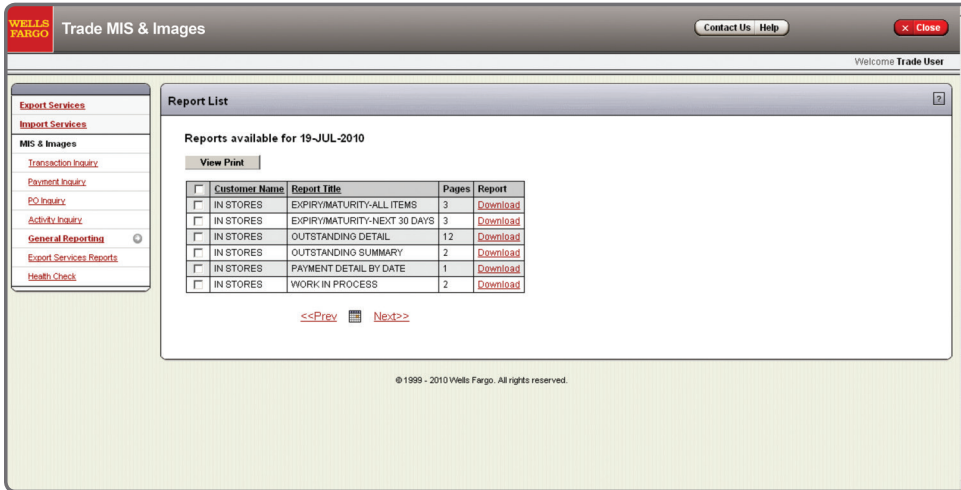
WELLS FARGO Trade MIS & Images

Contact Us Help

× Close

Welcome Trade User

Export Services
Import Services
MIS & Images
Transaction Inquiry
Payment Inquiry
PO Inquiry
Activity Inquiry
General Reporting
Export Services Reports
Health Check

Report List

?

Reports available for 19-JUL-2010

View Print

| | Customer Name | Report Title | Pages | Report |
|---|---|---|---|---|
| | IN STORES | EXPIRY/MATURITY-ALL ITEMS | 3 | Download |
| | IN STORES | EXPIRY/MATURITY-NEXT 30 DAYS | 3 | Download |
| | IN STORES | OUTSTANDING DETAIL | 12 | Download |
| | IN STORES | OUTSTANDING SUMMARY | 2 | Download |
| | IN STORES | PAYMENT DETAIL BY DATE | 1 | Download |
| | IN STORES | WORK IN PROCESS | 2 | Download |

<<Prev Next>>

© 1999 - 2010 Wells Fargo. All rights reserved.